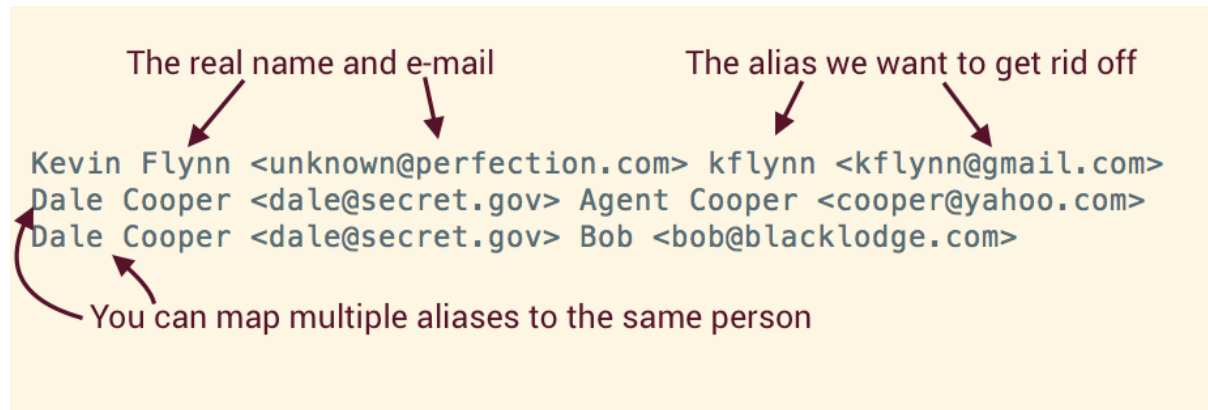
The real name and e-mail

The alias we want to get rid off

Kevin Flynn <unknown@perfection.com> kflynn <kflynn@gmail.com>
Dale Cooper <dale@secret.gov> Agent Cooper <cooper@yahoo.com>
Dale Cooper <dale@secret.gov> Bob <bob@blacklodge.com>

You can map multiple aliases to the same person